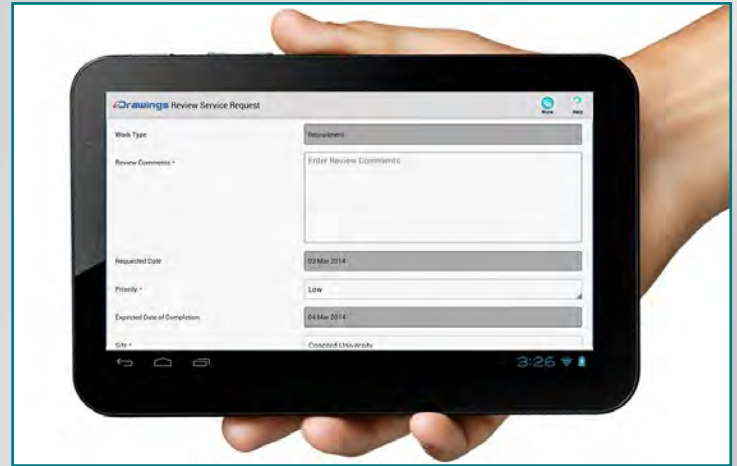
iDrawings Review Service Request

More Help

Work Type
Recruitment

Review Comments *
Enter Review Comments

Requested Date
03 Mar 2014

Priority *
Low

Expected Date of Completion
04 Mar 2014

Site *
Conceptd University

3:26